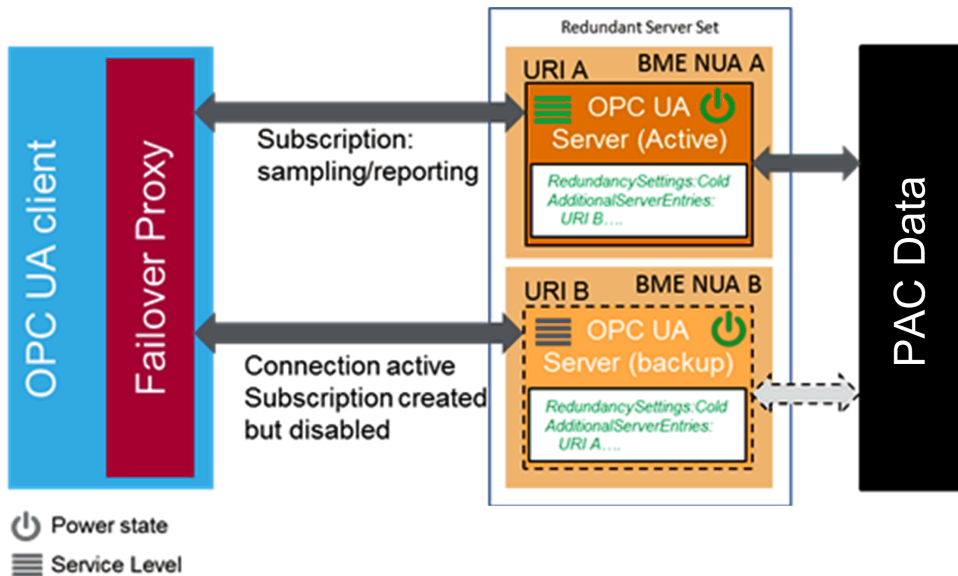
OPC UA client

Failover Proxy

Redundant Server Set

URI A

BME NUA A

OPC UA Server (Active)

RedundancySettings:Cold AdditionalServerEntries: URI B….

Subscription: sampling/reporting

URI B

BME NUA B

OPC UA Server (backup)

RedundancySettings:Cold AdditionalServerEntries: URI A….

Connection active Subscription created but disabled

PAC Data

Power state

Service Level